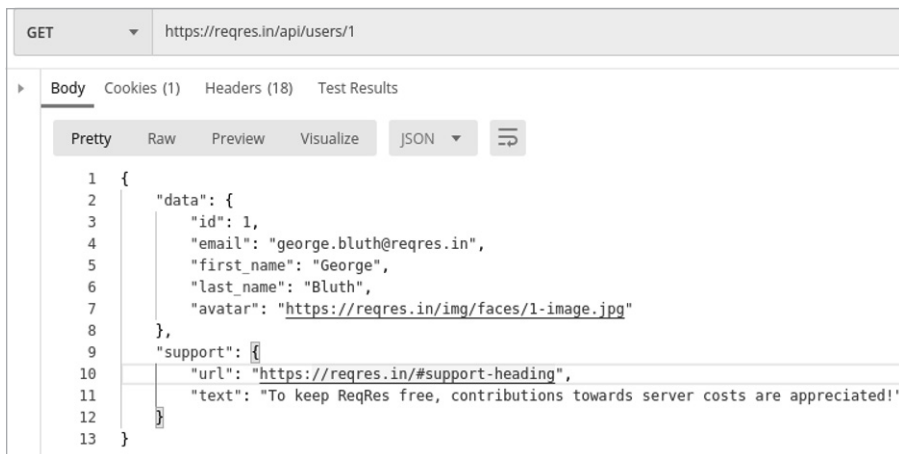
GET https://reqres.in/api/users/1

Body Cookies (1) Headers (18) Test Results

Pretty Raw Preview Visualize JSON

1 {
2 "data": {
3 "id": 1,
4 "email": "george.bluth@reqres.in",
5 "first_name": "George",
6 "last_name": "Bluth",
7 "avatar": "https://reqres.in/img/faces/1-image.jpg"
8 },
9 "support": {
10 "url": "https://reqres.in/#support-heading",
11 "text": "To keep ReqRes free, contributions towards server costs are appreciated!"
12 }
13 }